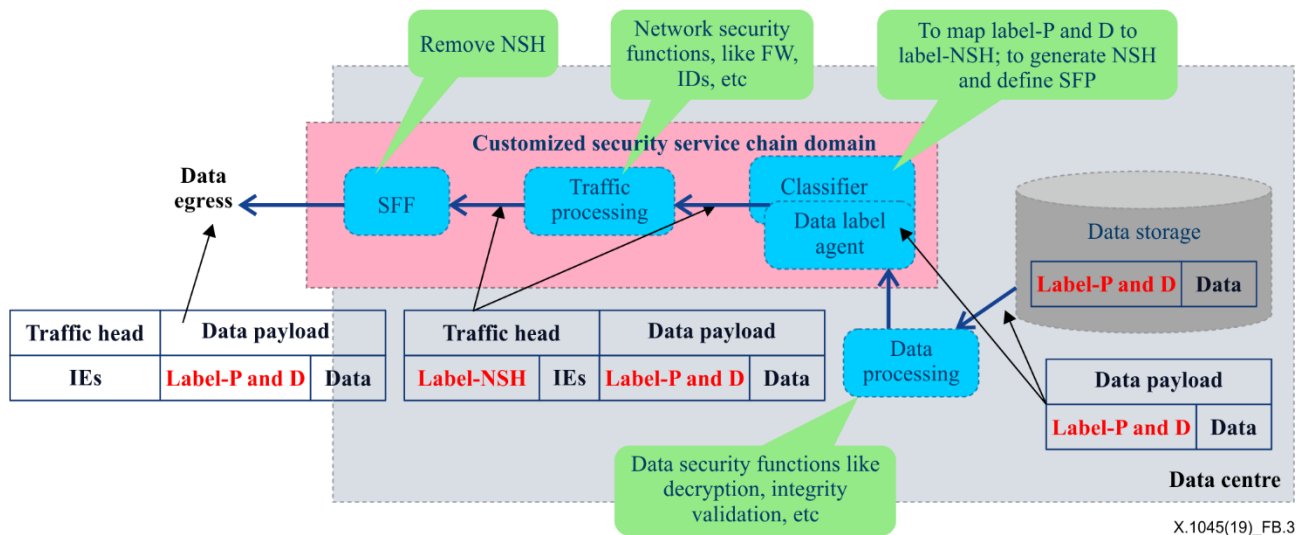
Remove NSH

Network security functions, like FW, IDs, etc

To map label-P and D to label-NSH; to generate NSH and define SFP

Customized security service chain domain

Data egress

SFF

Traffic processing

Classifier

Data label agent

Data storage

| Label-P and D | Data |
|---|---|

| Traffic head | Data payload | |
|---|---|---|
| IEs | Label-P and D | Data |

| Traffic head | | Data payload | |
|---|---|---|---|
| Label-NSH | IEs | Label-P and D | Data |

Data processing

| Data payload | |
|---|---|
| Label-P and D | Data |

Data security functions like decryption, integrity validation, etc

Data centre

X.1045(19)_FB.3